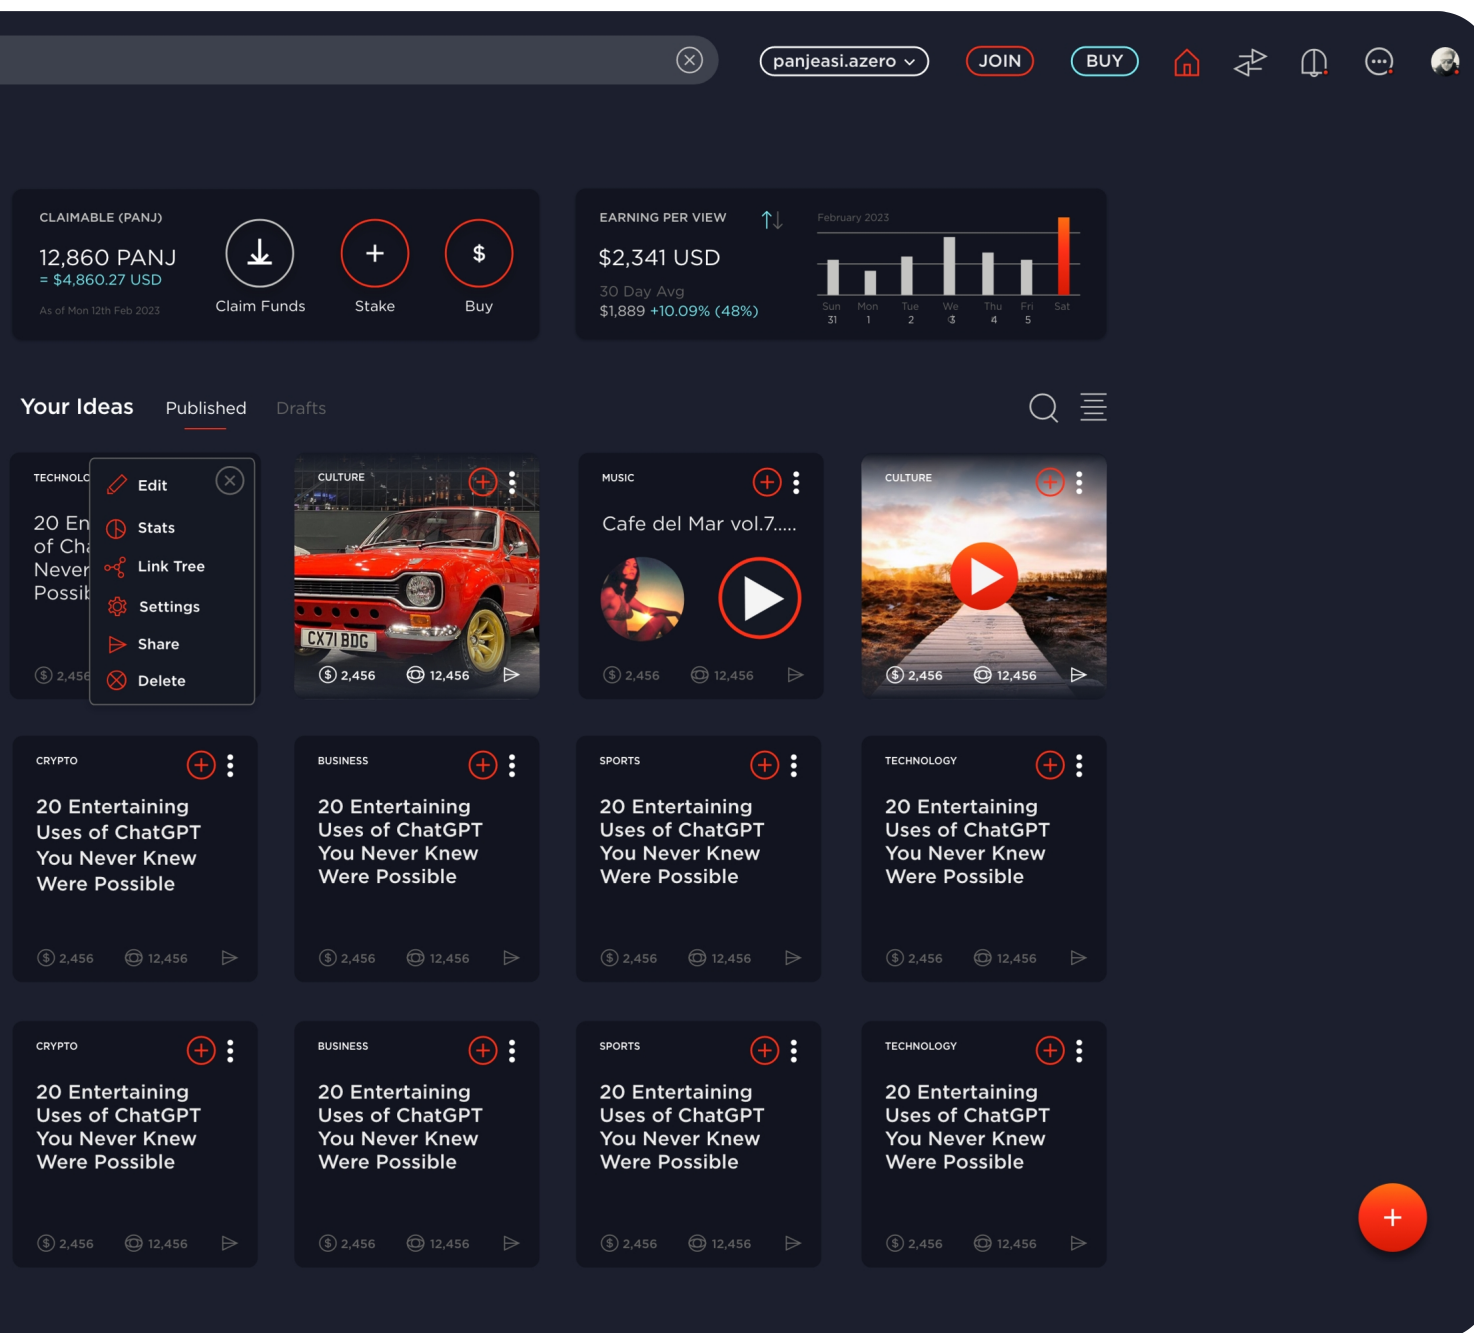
panjeasi.azero JOIN BUY

CLAIMABLE (PANJ)
12,860 PANJ
= $4,860.27 USD
As of Mon 12th Feb 2023
Claim Funds
Stake
$
Buy

EARNING PER VIEW
$2,341 USD
30 Day Avg
$1,889 +10.09% (48%)
February 2023
Sun 31 Mon 1 Tue 2 We 3 Thu 4 Fri 5 Sat

Your Ideas Published Drafts

TECHNOLO
20 En
of Cha
Never
Possib
2,456

Edit
Stats
Link Tree
Settings
Share
Delete

CULTURE
CX71 BDG
2,456 12,456

MUSIC
Cafe del Mar vol.7.....
2,456 12,456

CULTURE
2,456 12,456

CRYPTO
20 Entertaining Uses of ChatGPT You Never Knew Were Possible
2,456 12,456

BUSINESS
20 Entertaining Uses of ChatGPT You Never Knew Were Possible
2,456 12,456

SPORTS
20 Entertaining Uses of ChatGPT You Never Knew Were Possible
2,456 12,456

TECHNOLOGY
20 Entertaining Uses of ChatGPT You Never Knew Were Possible
2,456 12,456

CRYPTO
20 Entertaining Uses of ChatGPT You Never Knew Were Possible
2,456 12,456

BUSINESS
20 Entertaining Uses of ChatGPT You Never Knew Were Possible
2,456 12,456

SPORTS
20 Entertaining Uses of ChatGPT You Never Knew Were Possible
2,456 12,456

TECHNOLOGY
20 Entertaining Uses of ChatGPT You Never Knew Were Possible
2,456 12,456